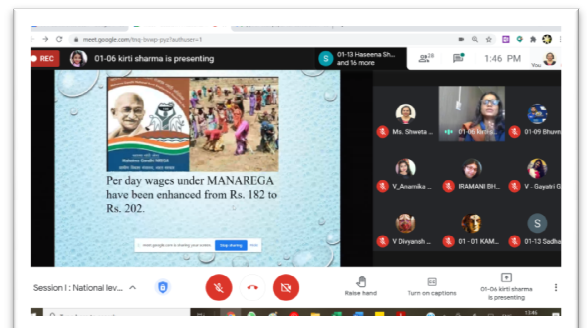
meet.google.com/mqj-bswp-pyz?authuser=1

REC

01-06 kirti sharma is presenting

01-13 Haseena Sh... and 16 more

26

1:46 PM

You

Mahatma Gandhi NREGA

Per day wages under MANAREGA have been enhanced from Rs. 182 to Rs. 202.

meet.google.com is sharing your screen. Stop sharing Hide

Ms. Shweta ...

01-06 kirti s...

01-09 Bhuvn...

V_Anamika ...

IRAMANI BH...

V - Gayatri G...

V Divyansh ...

01 - 01 KAM...

S

01-13 Sadha...

Session I : National lev...

Raise hand

Turn on captions

01-06 kirti sharma is presenting

13:46